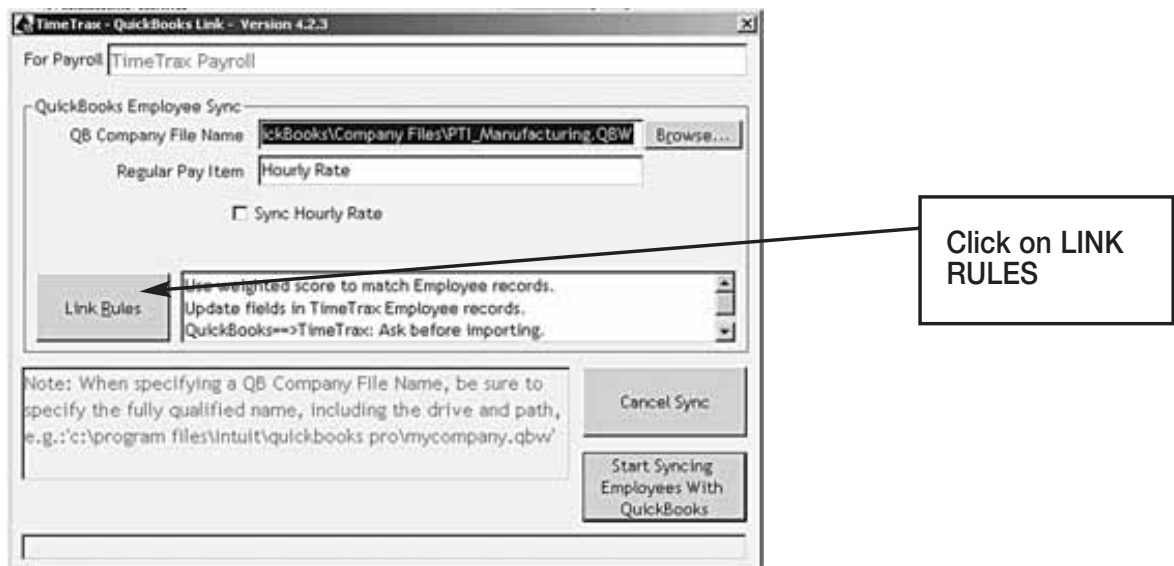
TimeTrax - QuickBooks Link - Version 4.2.3

For Payroll TimeTrax Payroll

QuickBooks Employee Sync

QB Company File Name ickBooks\Company Files\PTI_Manufacturing.QBW Browse...

Regular Pay Item Hourly Rate

Sync Hourly Rate

Link Rules

Use weighted score to match Employee records.
Update fields in TimeTrax Employee records.
QuickBooks==>TimeTrax: Ask before importing.

Click on LINK RULES

Note: When specifying a QB Company File Name, be sure to specify the fully qualified name, including the drive and path, e.g.:'c:\program files\intuit\quickbooks pro\mycompany.qbw'

Cancel Sync

Start Syncing Employees With QuickBooks